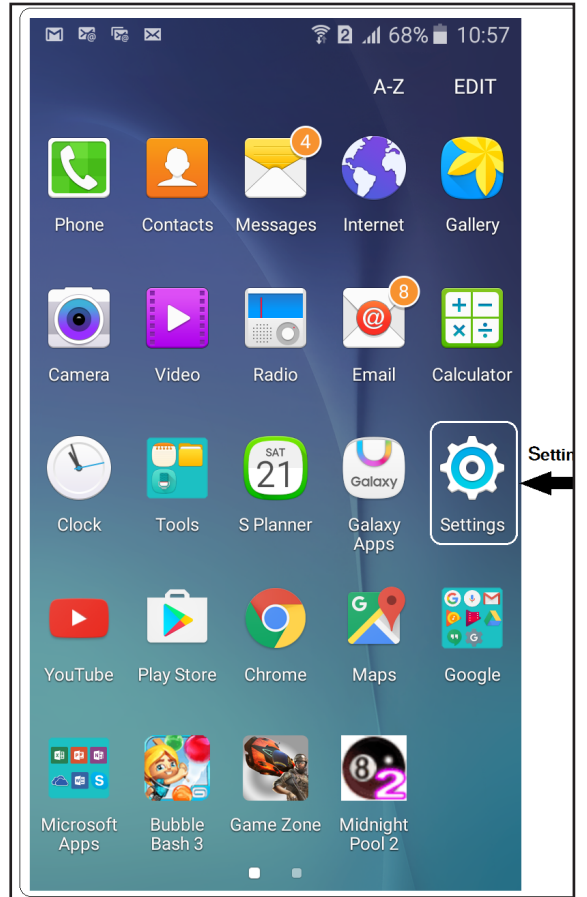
2 68% 10:57

A-Z EDIT

4

Phone Contacts Messages Internet Gallery

8

Camera Video Radio Email Calculator

SAT 21

Galaxy

Clock Tools S Planner Galaxy Apps Settings

Settin

YouTube Play Store Chrome Maps Google

2

Microsoft Apps Bubble Bash 3 Game Zone Midnight Pool 2